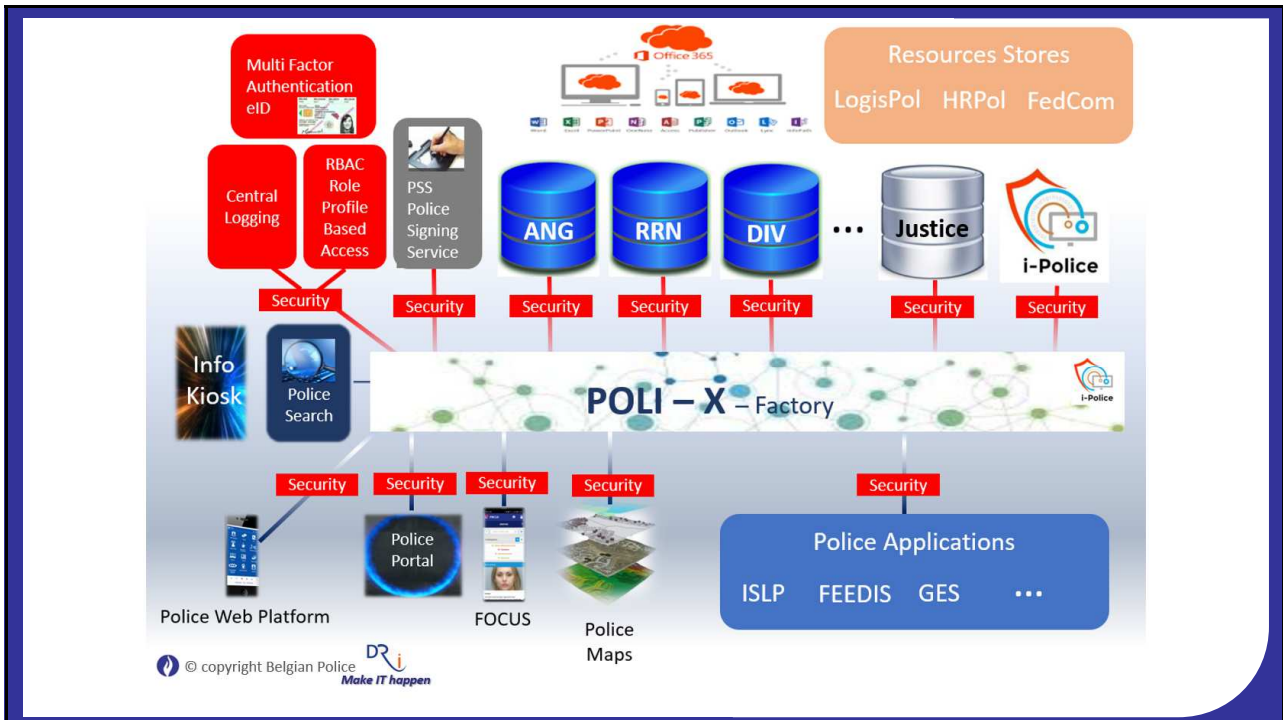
Multi Factor Authentication eID

Office 365

Word Excel PowerPoint OneNote Access Publisher Outlook Lync InfoPath

Resources Stores

LogisPol HRPol FedCom

Central Logging

RBAC Role Profile Based Access

PSS Police Signing Service

ANG

RRN

DIV

...

Justice

i-Police

Security Security Security Security Security Security Security

Info Kiosk

Police Search

POLI – X – Factory

i-Police

Security Security Security Security Security

Police Web Platform

Police Portal

FOCUS

Police Maps

Police Applications

ISLP FEEDIS GES ...

© copyright Belgian Police

DRi

Make IT happen